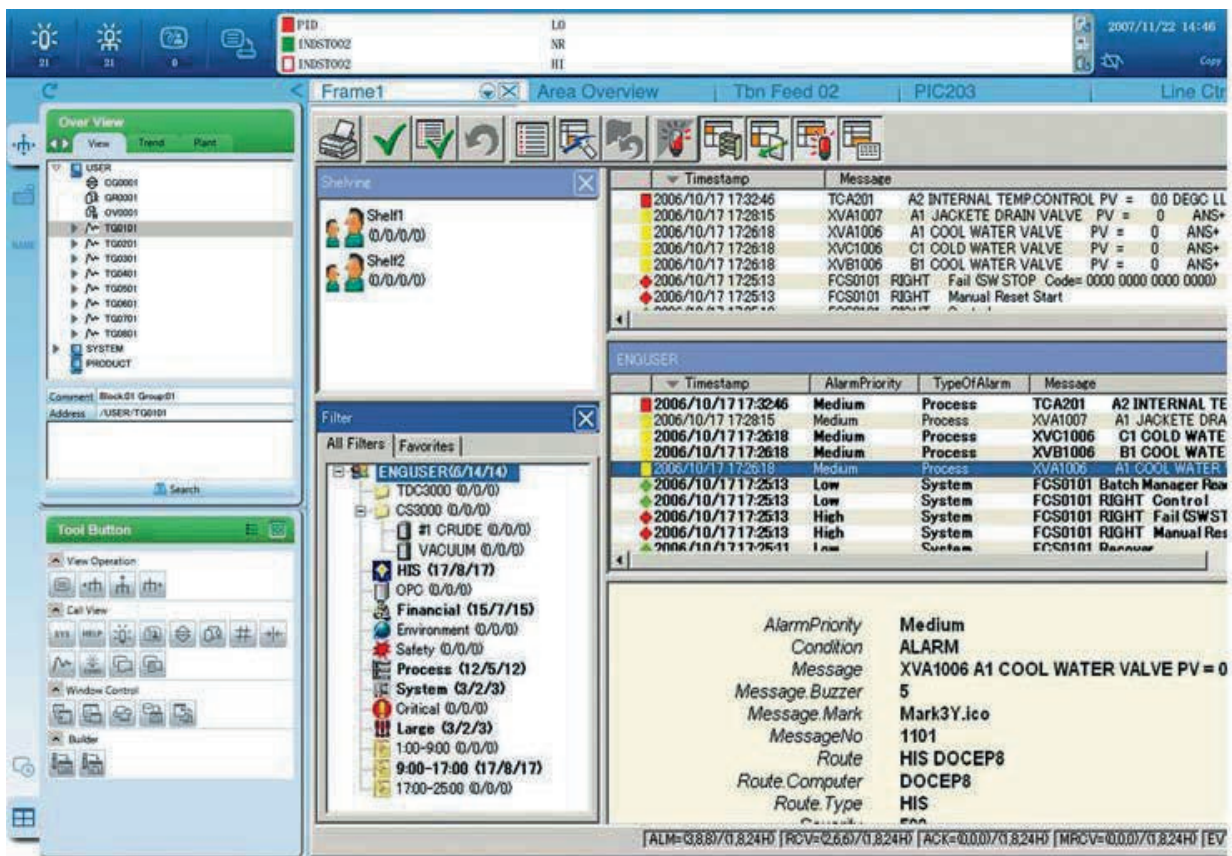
21 21 0

PID LO
INDST002 NR
INDST002 HI

2007/11/22 14:46
Copy

Frame1 Area Overview Tbn Feed 02 PIC203 Line Ctr

Over View
View Trend Plant
USER
OG0001
GR0001
OV0001
TG0101
TG0201
TG0301
TG0401
TG0501
TG0601
TG0701
TG0801
SYSTEM
PRODUCT

Comment Block01 Group01
Address /USER/TG0101

Search

Tool Button
View Operation
Call View
Window Control
Builder

Shelving
Shelf1 (0/0/0/0)
Shelf2 (0/0/0/0)

Filter
All Filters | Favorites
ENGUSER(6/14/14)
TDC3000 (0/0/0)
CS3000 (0/0/0)
#1 CRUDE (0/0/0)
VACUUM (0/0/0)
HIS (17/8/17)
OPC (0/0/0)
Financial (15/7/15)
Environment (0/0/0)
Safety (0/0/0)
Process (12/5/12)
System (3/2/3)
Critical (0/0/0)
Large (3/2/3)
1:00-9:00 (0/0/0)
9:00-17:00 (17/8/17)
17:00-25:00 (0/0/0)

| Timestamp | Message |
|---|---|
| 2006/10/17 17:32:46 | TCA201 A2 INTERNAL TEMP.CONTROL PV = 0.0 DEGC LL |
| 2006/10/17 17:28:15 | XVA1007 A1 JACKETE DRAIN VALVE PV = 0 ANS+ |
| 2006/10/17 17:26:18 | XVA1006 A1 COOL WATER VALVE PV = 0 ANS+ |
| 2006/10/17 17:26:18 | XVC1006 C1 COLD WATER VALVE PV = 0 ANS+ |
| 2006/10/17 17:26:18 | XVB1006 B1 COOL WATER VALVE PV = 0 ANS+ |
| 2006/10/17 17:25:13 | FCS0101 RIGHT Fail (SW STOP Code= 0000 0000 0000 0000) |
| 2006/10/17 17:25:13 | FCS0101 RIGHT Manual Reset Start |

ENGUSER
| Timestamp | AlarmPriority | TypeOfAlarm | Message |
|---|---|---|---|
| 2006/10/17 17:32:46 | Medium | Process | TCA201 A2 INTERNAL TE |
| 2006/10/17 17:28:15 | Medium | Process | XVA1007 A1 JACKETE DRA |
| 2006/10/17 17:26:18 | Medium | Process | XVC1006 C1 COLD WATE |
| 2006/10/17 17:26:18 | Medium | Process | XVB1006 B1 COOL WATE |
| 2006/10/17 17:26:18 | Medium | Process | XVA1006 A1 COOL WATER |
| 2006/10/17 17:25:13 | Low | System | FCS0101 Batch Manager Rea |
| 2006/10/17 17:25:13 | Low | System | FCS0101 RIGHT Control |
| 2006/10/17 17:25:13 | High | System | FCS0101 RIGHT Fail (SWST |
| 2006/10/17 17:25:13 | High | System | FCS0101 RIGHT Manual Res |
| 2006/10/17 17:25:11 | Low | System | FCS0101 Recover |

AlarmPriority Medium
Condition ALARM
Message XVA1006 A1 COOL WATER VALVE PV = 0
Message.Buzzer 5
Message.Mark Mark3Y.ico
MessageNo 1101
Route HIS DOCEP8
Route.Computer DOCEP8
Route.Type HIS

ALM=(3/8/8)/(1/8/24H) RCV=(2/6/6)/(1/8/24H) ACK=(0/0/0)/(1/8/24H) MRCV=(0/0/0)/(1/8/24H) EV